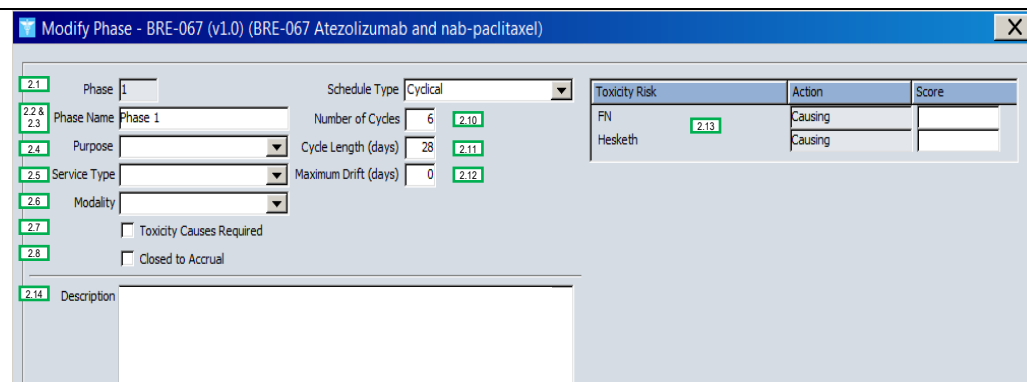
Modify Phase - BRE-067 (v1.0) (BRE-067 Atezolizumab and nab-paclitaxel)

X

2.1 Phase 1

2.2 & 2.3 Phase Name Phase 1

2.4 Purpose

2.5 Service Type

2.6 Modality

2.7 Toxicity Causes Required

2.8 Closed to Accrual

Schedule Type Cyclical

Number of Cycles 6 2.10

Cycle Length (days) 28 2.11

Maximum Drift (days) 0 2.12

| Toxicity Risk | Action | Score |
|---|---|---|
| FN | Causing | |
| Hesketh | Causing | |

2.13

2.14 Description